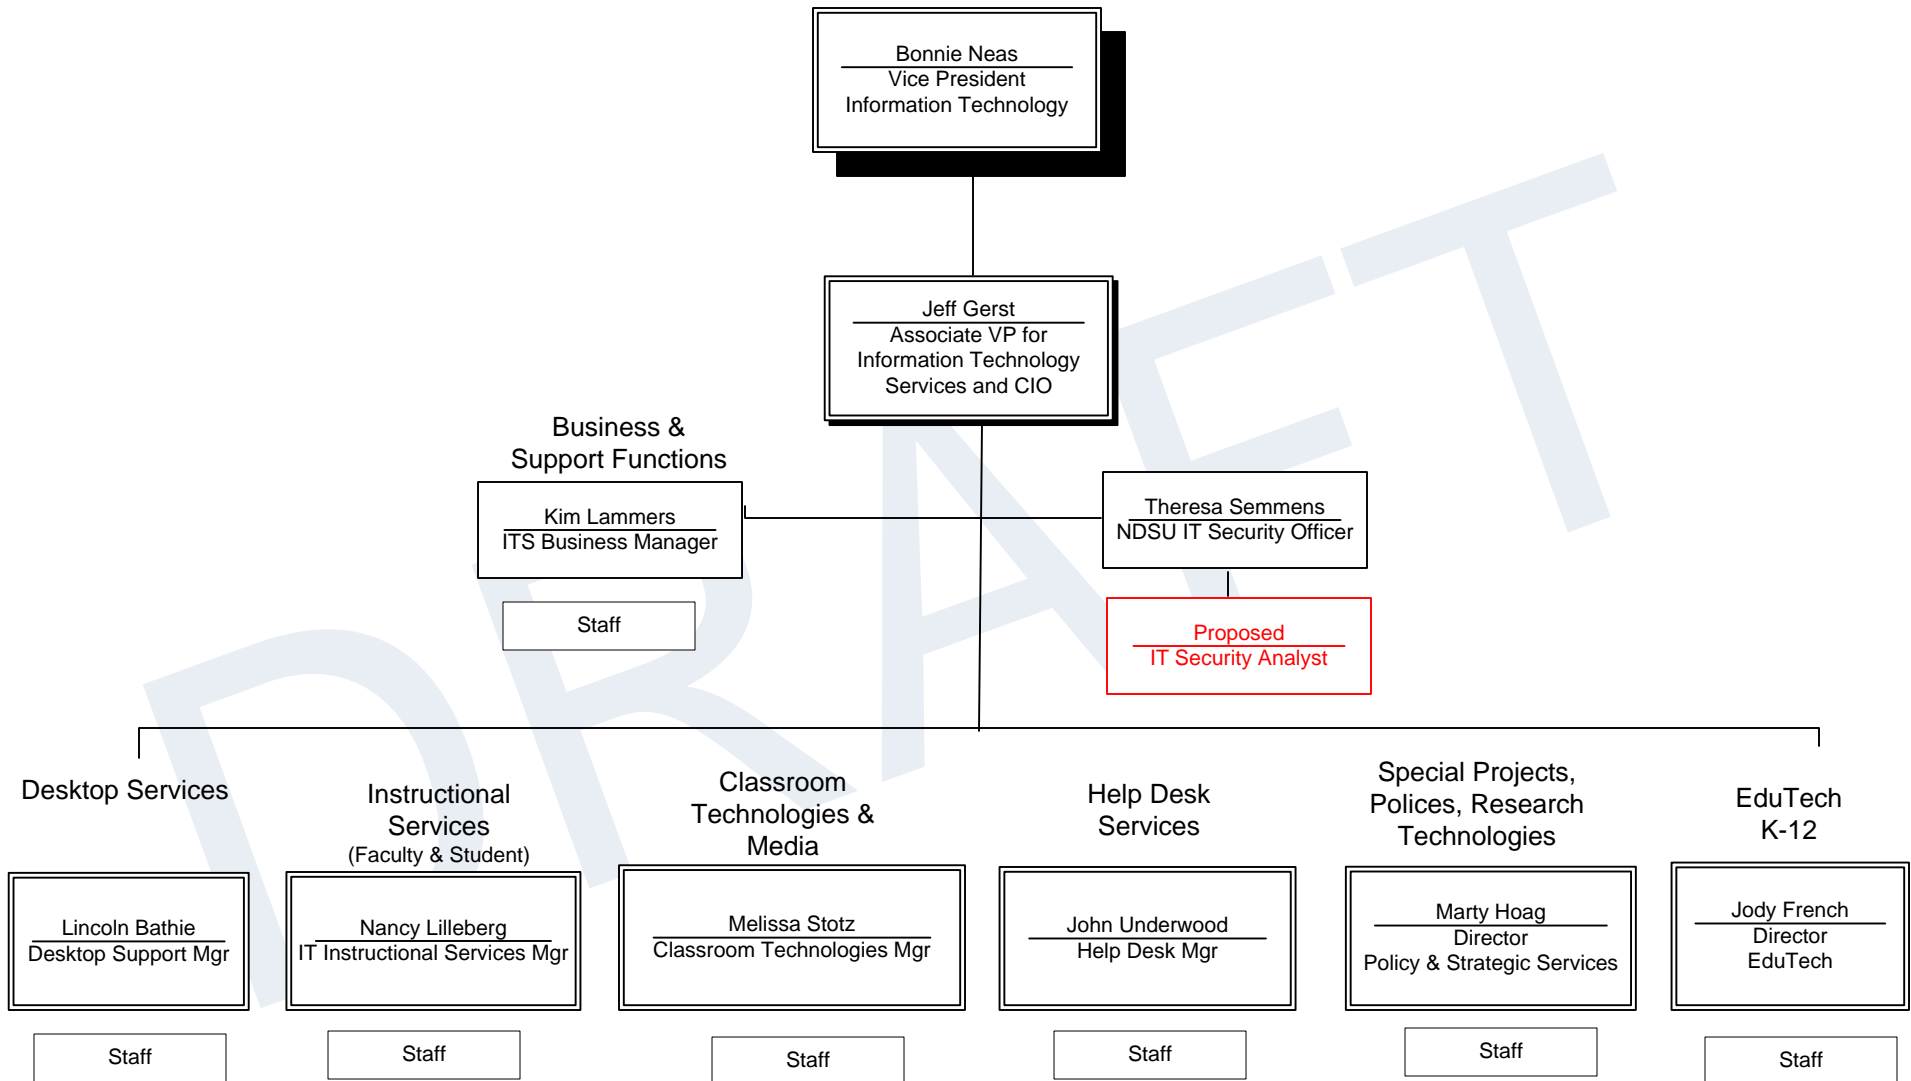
Bonnie Neas
Vice President
Information Technology

Jeff Gerst
Associate VP for Information Technology Services and CIO

Business & Support Functions

Kim Lammers
ITS Business Manager

Staff

Theresa Semmens
NDSU IT Security Officer

Proposed
IT Security Analyst

Desktop Services

Lincoln Bathie
Desktop Support Mgr

Staff

Instructional Services
(Faculty & Student)

Nancy Lilleberg
IT Instructional Services Mgr

Staff

Classroom Technologies & Media

Melissa Stotz
Classroom Technologies Mgr

Staff

Help Desk Services

John Underwood
Help Desk Mgr

Staff

Special Projects, Polices, Research Technologies

Marty Hoag
Director
Policy & Strategic Services

Staff

EduTech K-12

Jody French
Director
EduTech

Staff

DRAFT